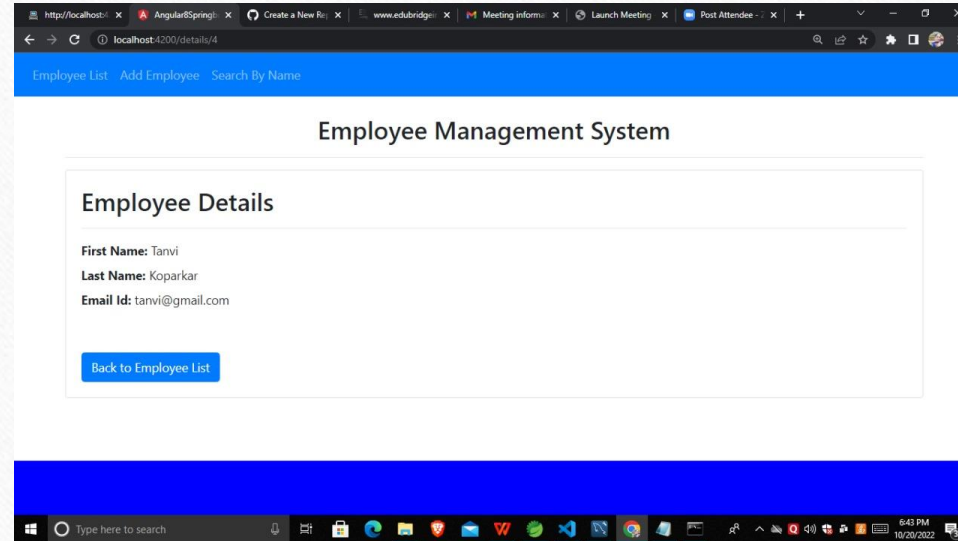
http://localhost:4 × Angular8Springb × Create a New Re × www.edubridge × Meeting informa × Launch Meeting × Post Attendee - × +

localhost:4200/details/4

Employee List Add Employee Search By Name

Employee Management System

Employee Details

**First Name:** Tanvi

**Last Name:** Koparkar

**Email Id:** tanvi@gmail.com

Back to Employee List

Type here to search

6:43 PM
10/20/2022